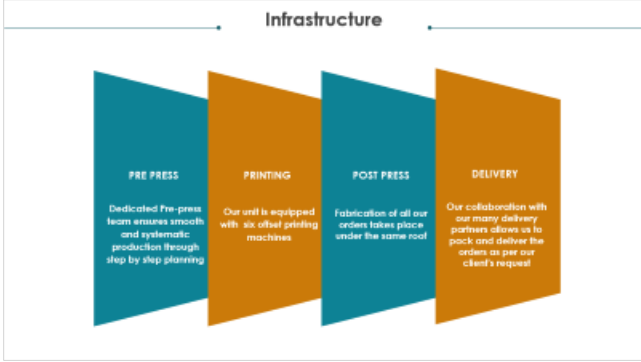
Infrastructure

PRE PRESS

Dedicated Pre-press team ensures smooth and systematic production through step by step planning

PRINTING

Our unit is equipped with six offset printing machines

POST PRESS

Fabrication of all our orders takes place under the same roof

DELIVERY

Our collaboration with our many delivery partners allows us to pack and deliver the orders as per our client's request